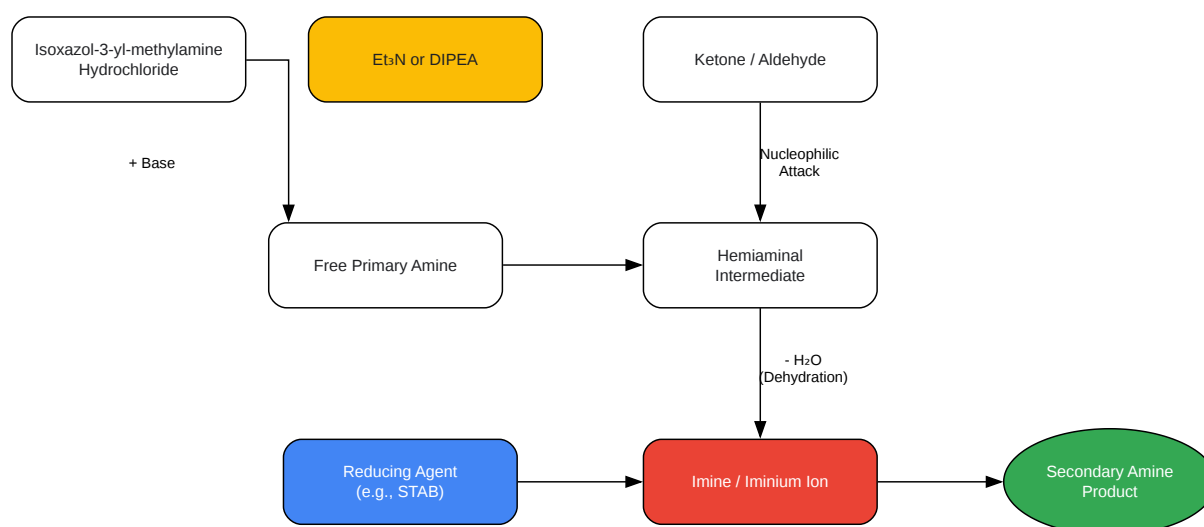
Isoxazol-3-yl-methylamine Hydrochloride

Et$_3$N or DIPEA

Ketone / Aldehyde

+ Base

Nucleophilic Attack

Free Primary Amine

Hemiaminal Intermediate

- H$_2$O (Dehydration)

Reducing Agent (e.g., STAB)

Imine / Iminium Ion

Secondary Amine Product